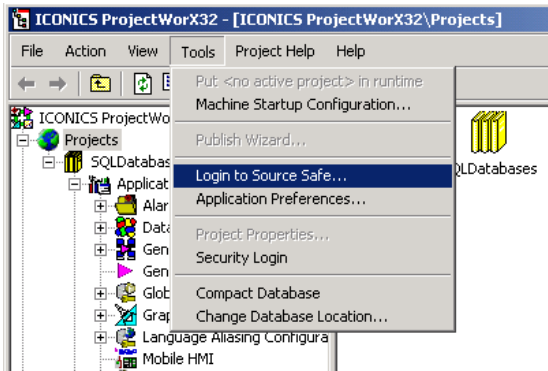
ICONICS ProjectWorX32 - [ICONICS ProjectWorX32\Projects]

File Action View Tools Project Help Help

Put <no active project> in runtime
Machine Startup Configuration...
Publish Wizard...
Login to Source Safe...
Application Preferences...
Project Properties...
Security Login
Compact Database
Change Database Location...

ICONICS ProjectWor
Projects
SQLDatabas
Applicat
Alar
Data
Gen
Gen
Glob
Grap
Language Aliasing Configura
Mobile HMI

QLDatabases